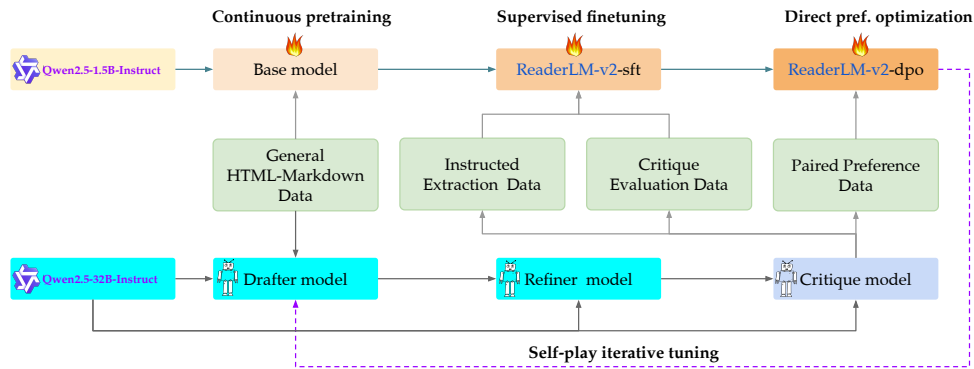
Continuous pretraining

Supervised finetuning

Direct pref. optimization

Qwen2.5-1.5B-Instruct

Base model

ReaderLM-v2-sft

ReaderLM-v2-dpo

General HTML-Markdown Data

Instructed Extraction Data

Critique Evaluation Data

Paired Preference Data

Qwen2.5-32B-Instruct

Drafter model

Refiner model

Critique model

Self-play iterative tuning